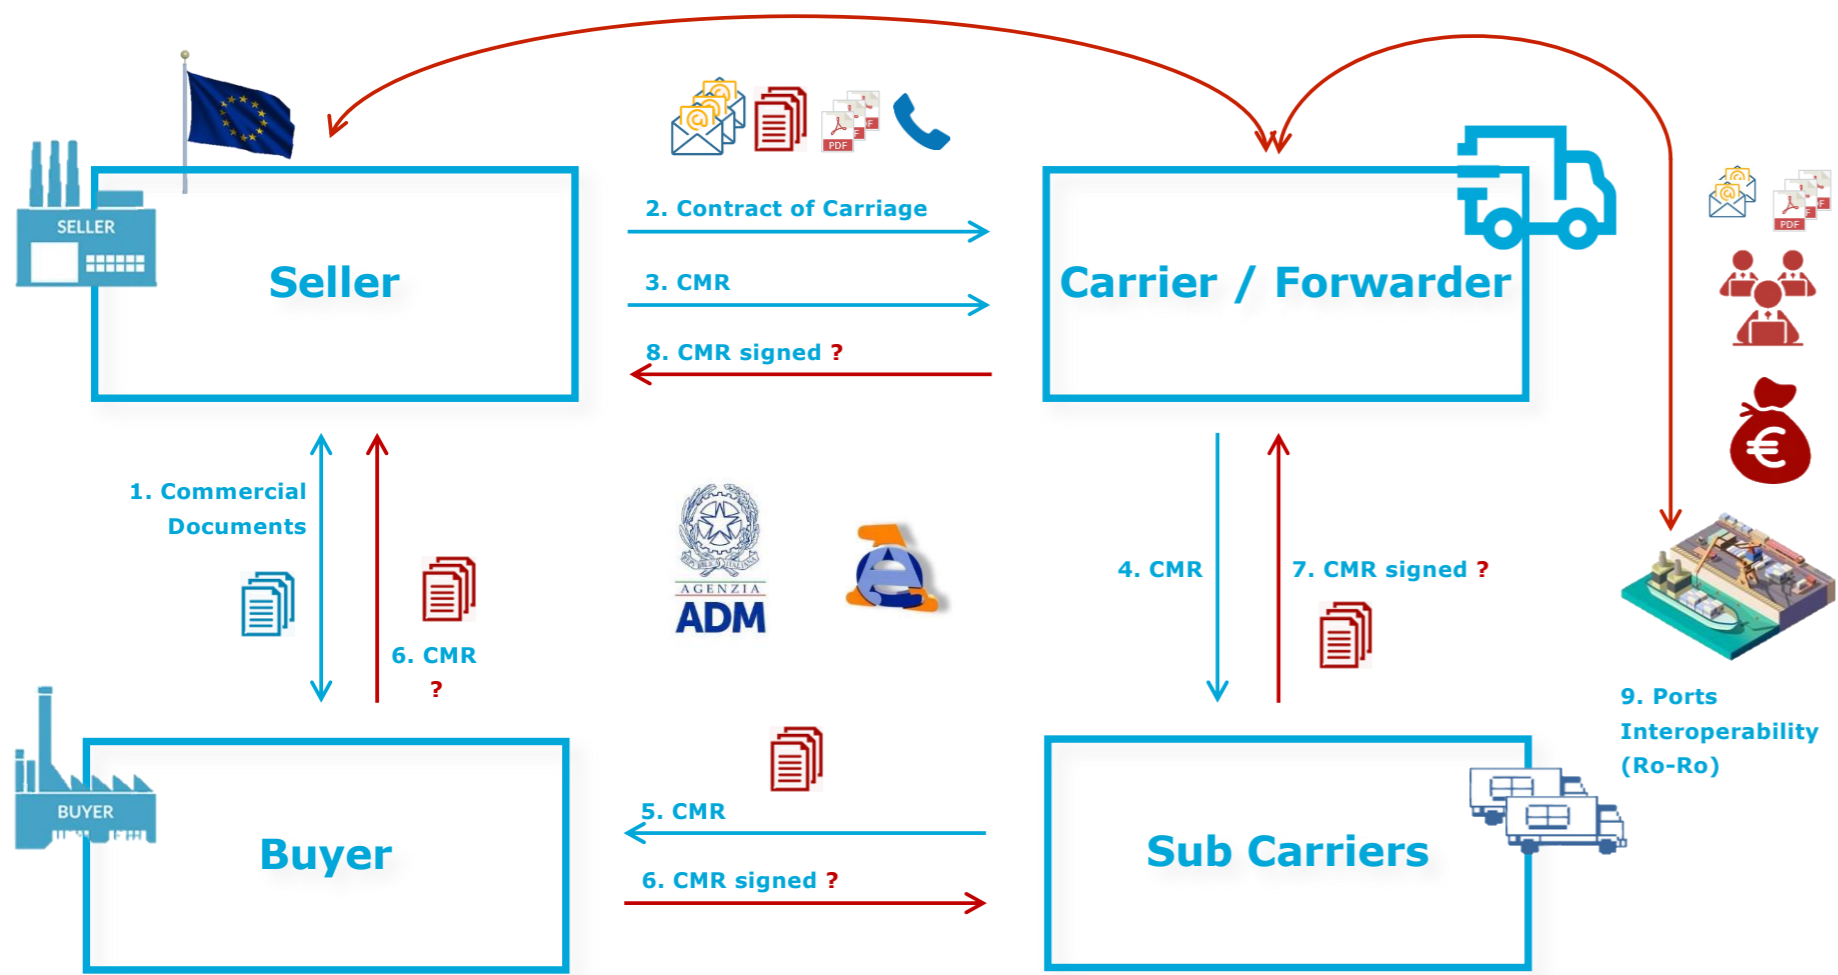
SELLER

Seller

2. Contract of Carriage

3. CMR

8. CMR signed ?

Carrier / Forwarder

PDF

PDF

1. Commercial Documents

6. CMR ?

AGENZIA ADM

4. CMR

7. CMR signed ?

9. Ports Interoperability (Ro-Ro)

BUYER

Buyer

5. CMR

6. CMR signed ?

Sub Carriers